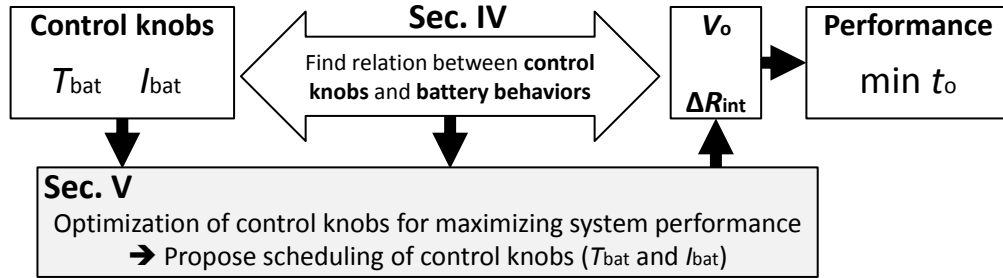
Control knobs

$T_{bat}$ $I_{bat}$

Sec. IV

Find relation between control knobs and battery behaviors

$V_o$

$\Delta R_{int}$

Performance

min $t_o$

Sec. V

Optimization of control knobs for maximizing system performance

➔ Propose scheduling of control knobs ($T_{bat}$ and $I_{bat}$)